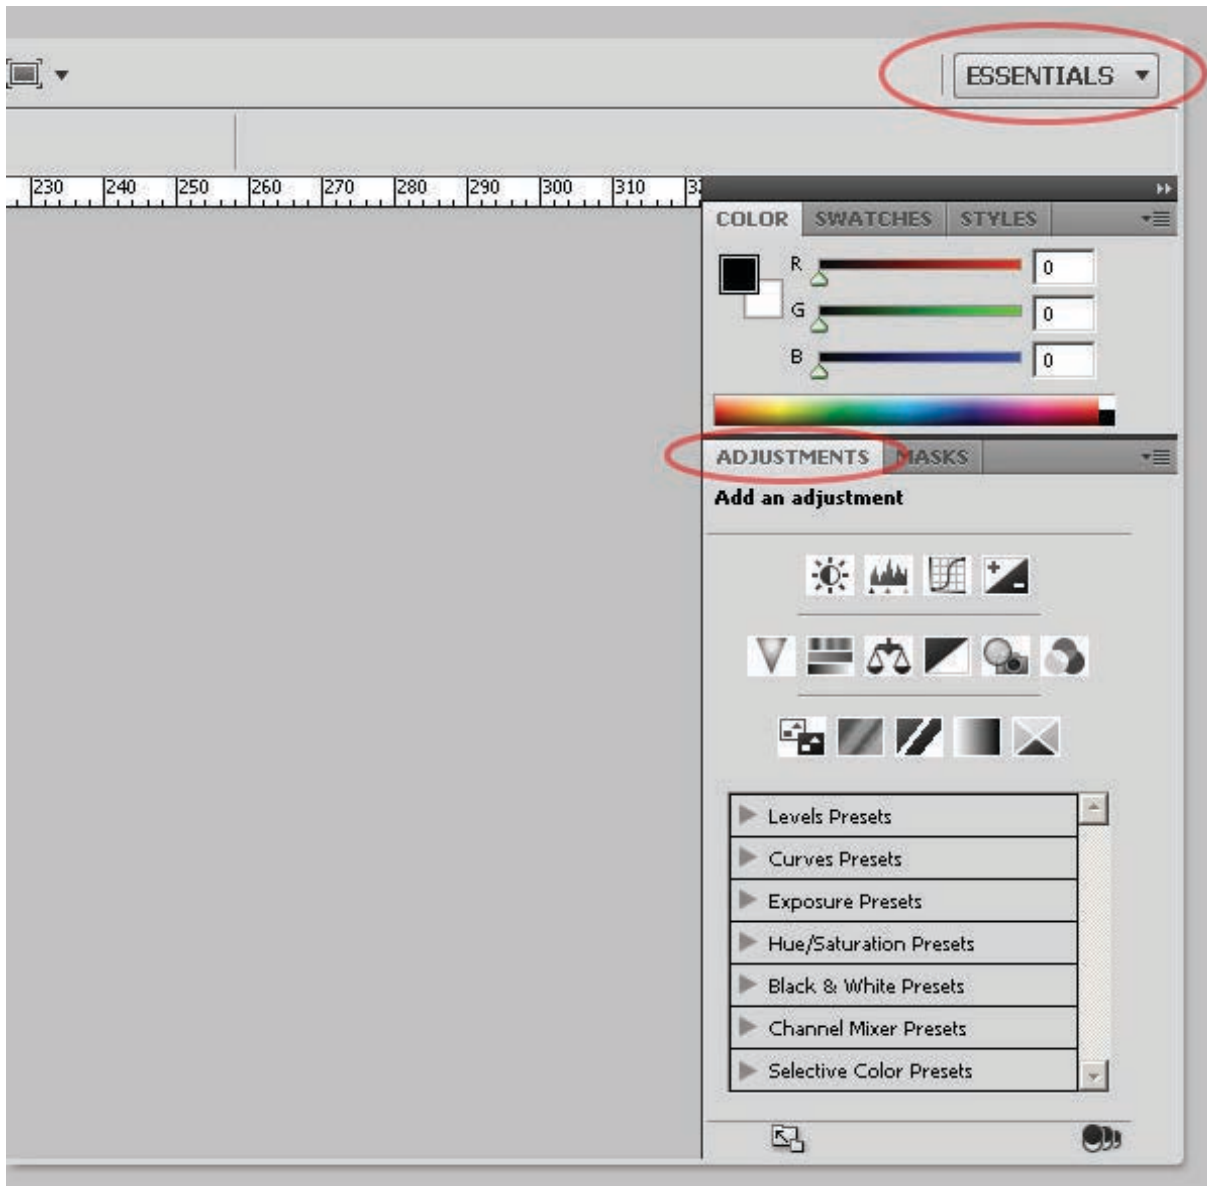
ESSENTIALS

230 240 250 260 270 280 290 300 310 3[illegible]

COLOR SWATCHES STYLES

R 0
G 0
B 0

ADJUSTMENTS MASKS

Add an adjustment

Levels Presets
Curves Presets
Exposure Presets
Hue/Saturation Presets
Black & White Presets
Channel Mixer Presets
Selective Color Presets